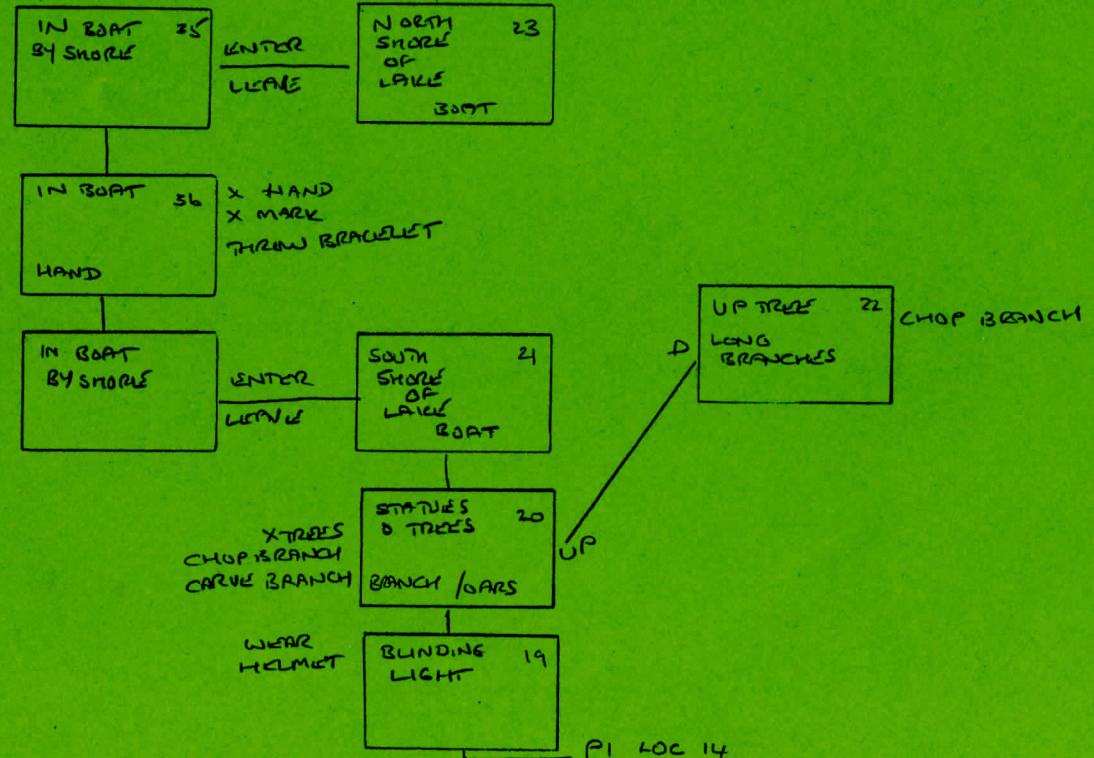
IN BOAT 35
BY SHORE

ENTER

LEAVE

NORTH 23
SHORE
OF
LAKE
BOAT

IN BOAT 36
HAND

X HAND
X MARK
THROW BRACELET

UP TREE 22
LONG
BRANCHES

CHOP BRANCH

D

IN BOAT
BY SHORE

ENTER

LEAVE

SOUTH 21
SHORE
OF
LAKE
BOAT

XTREES
CHOP BRANCH
CARVE BRANCH

STATUES 20
& TREES
BRANCH /OARS

UP

WEAR
HELMET

BLINDING 19
LIGHT

P1 LOC 14